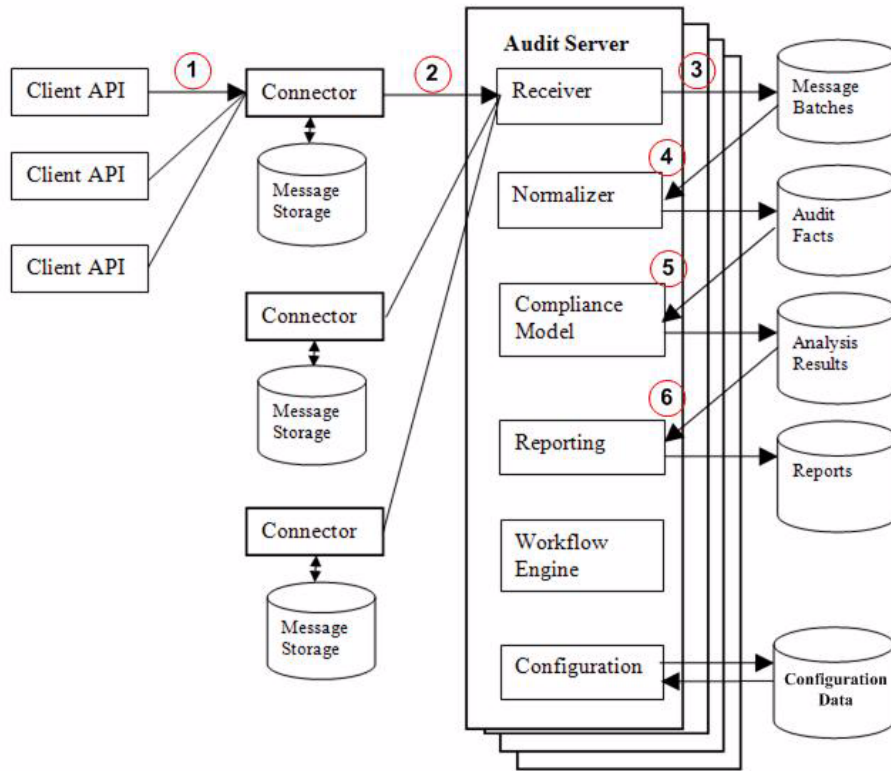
Client API

Client API

Client API

1

Connector

Message Storage

2

Connector

Message Storage

Connector

Message Storage

Audit Server

Receiver

3

Normalizer

4

Compliance Model

5

Reporting

6

Workflow Engine

Configuration

Message Batches

Audit Facts

Analysis Results

Reports

Configuration Data